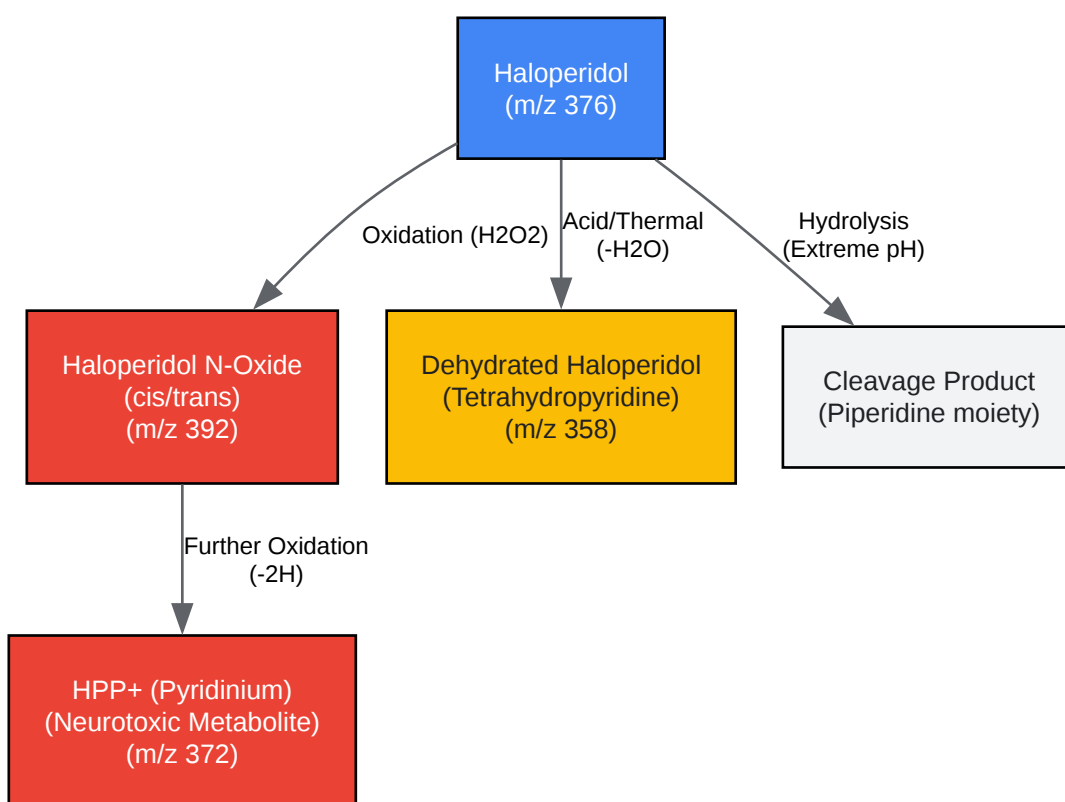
Haloperidol
(m/z 376)

Oxidation (H2O2)

Acid/Thermal
(-H2O)

Hydrolysis
(Extreme pH)

Haloperidol N-Oxide
(cis/trans)
(m/z 392)

Dehydrated Haloperidol
(Tetrahydropyridine)
(m/z 358)

Cleavage Product
(Piperidine moiety)

Further Oxidation
(-2H)

HPP+ (Pyridinium)
(Neurotoxic Metabolite)
(m/z 372)